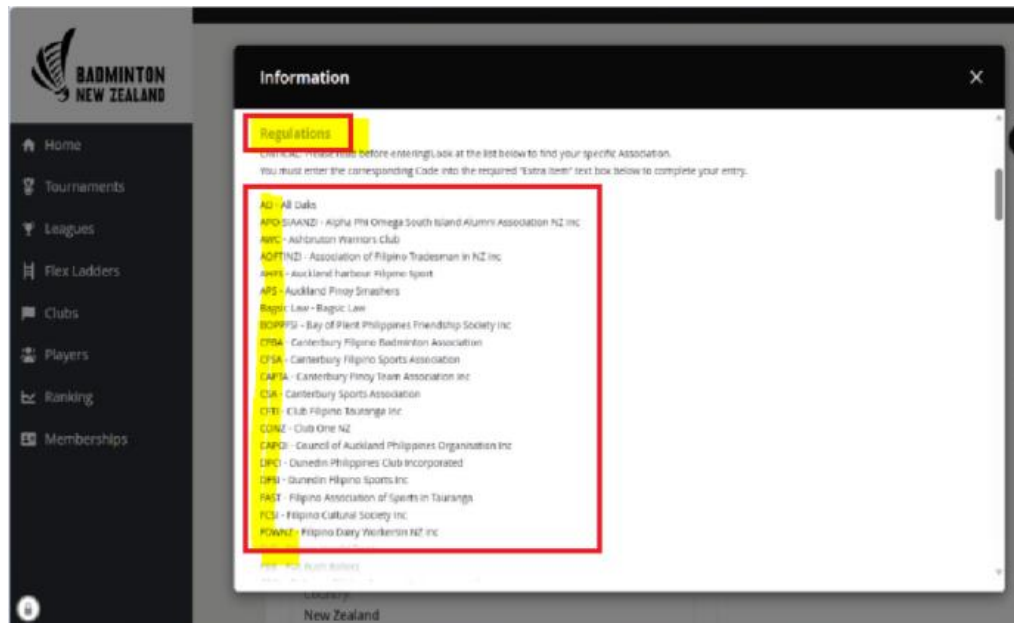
BADMINTON NEW ZEALAND

Home
Tournaments
Leagues
Flex Ladders
Clubs
Players
Ranking
Memberships

Information

Regulations

CRITICAL: Please read before entering! Look at the list below to find your specific Association.
You must enter the corresponding Code into the required "Extra item" text box below to complete your entry.

AD - All Dalls
APOSIAANZI - Alpha Phi Omega South Island Alumni Association NZ Inc
AWC - Ashburton Warriors Club
AOFTINZI - Association of Filipino Tradesman in NZ Inc
AHFS - Auckland harbour Filipino Sport
APS - Auckland Pinoy Smashers
Bagsic Law - Bagsic Law
BOPPFSI - Bay of Plenty Philippines Friendship Society Inc
CFBA - Canterbury Filipino Badminton Association
CFSA - Canterbury Filipino Sports Association
CAPTA - Canterbury Pinoy Team Association Inc
CSA - Canterbury Sports Association
CFTI - Club Filipino Tauranga Inc
CONZ - Club One NZ
CAPOI - Council of Auckland Philippines Organisation Inc
DPCI - Dunedin Philippines Club Incorporated
DFSI - Dunedin Filipino Sports Inc
FAST - Filipino Association of Sports in Tauranga
FCSI - Filipino Cultural Society Inc
FDWNZI - Filipino Dairy Workersin NZ Inc
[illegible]

Country
New Zealand